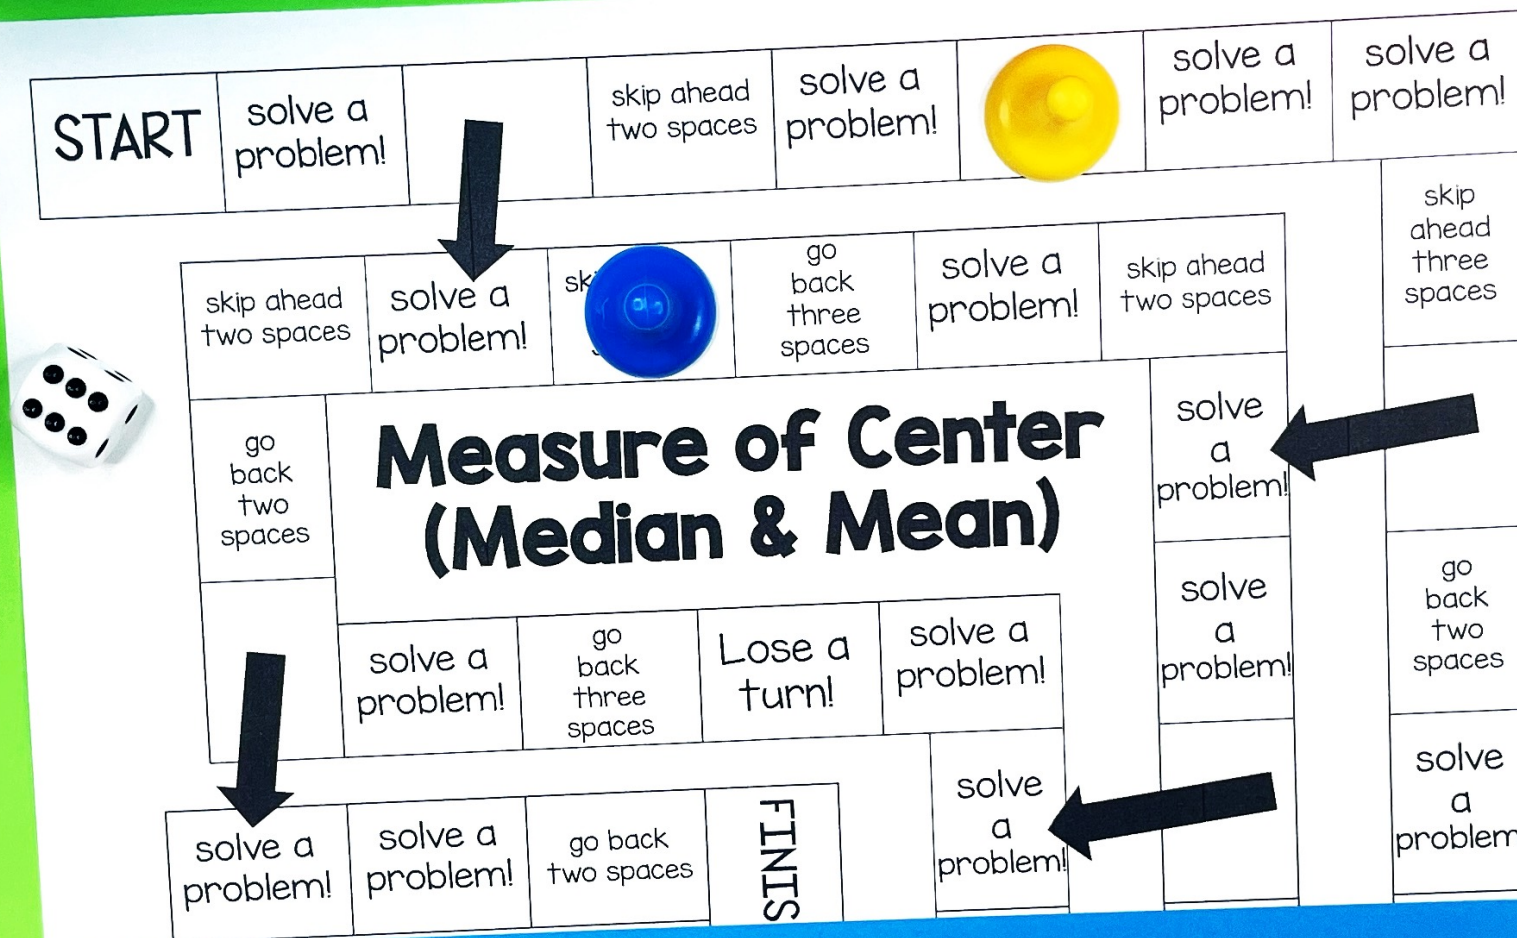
START

solve a problem!

skip ahead two spaces

solve a problem!

solve a problem!

solve a problem!

skip ahead three spaces

skip ahead two spaces

solve a problem!

sk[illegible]

go back three spaces

solve a problem!

skip ahead two spaces

go back two spaces

Measure of Center (Median & Mean)

solve a problem!

solve a problem!

solve a problem!

go back three spaces

Lose a turn!

solve a problem!

go back two spaces

solve a problem!

solve a problem!

go back two spaces

FINIS

solve a problem!

solve a problem